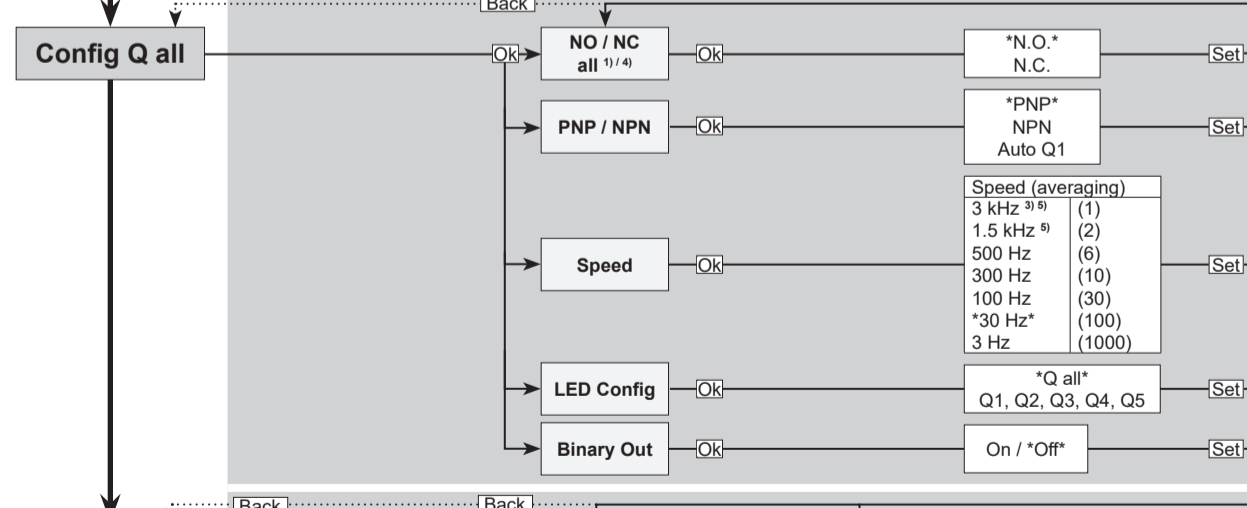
Back

Config Q all

Ok

NO / NC all $^{1) / 4)}$

Ok

*N.O.*
N.C.

Set

PNP / NPN

Ok

*PNP*
NPN
Auto Q1

Set

Speed

Ok

| Speed (averaging) | |
|---|---|
| 3 kHz $^{3) 5)}$ | (1) |
| 1.5 kHz $^{5)}$ | (2) |
| 500 Hz | (6) |
| 300 Hz | (10) |
| 100 Hz | (30) |
| *30 Hz* | (100) |
| 3 Hz | (1000) |

Set

LED Config

Ok

*Q all*
Q1, Q2, Q3, Q4, Q5

Set

Binary Out

Ok

On / *Off*

Set

Back

Back